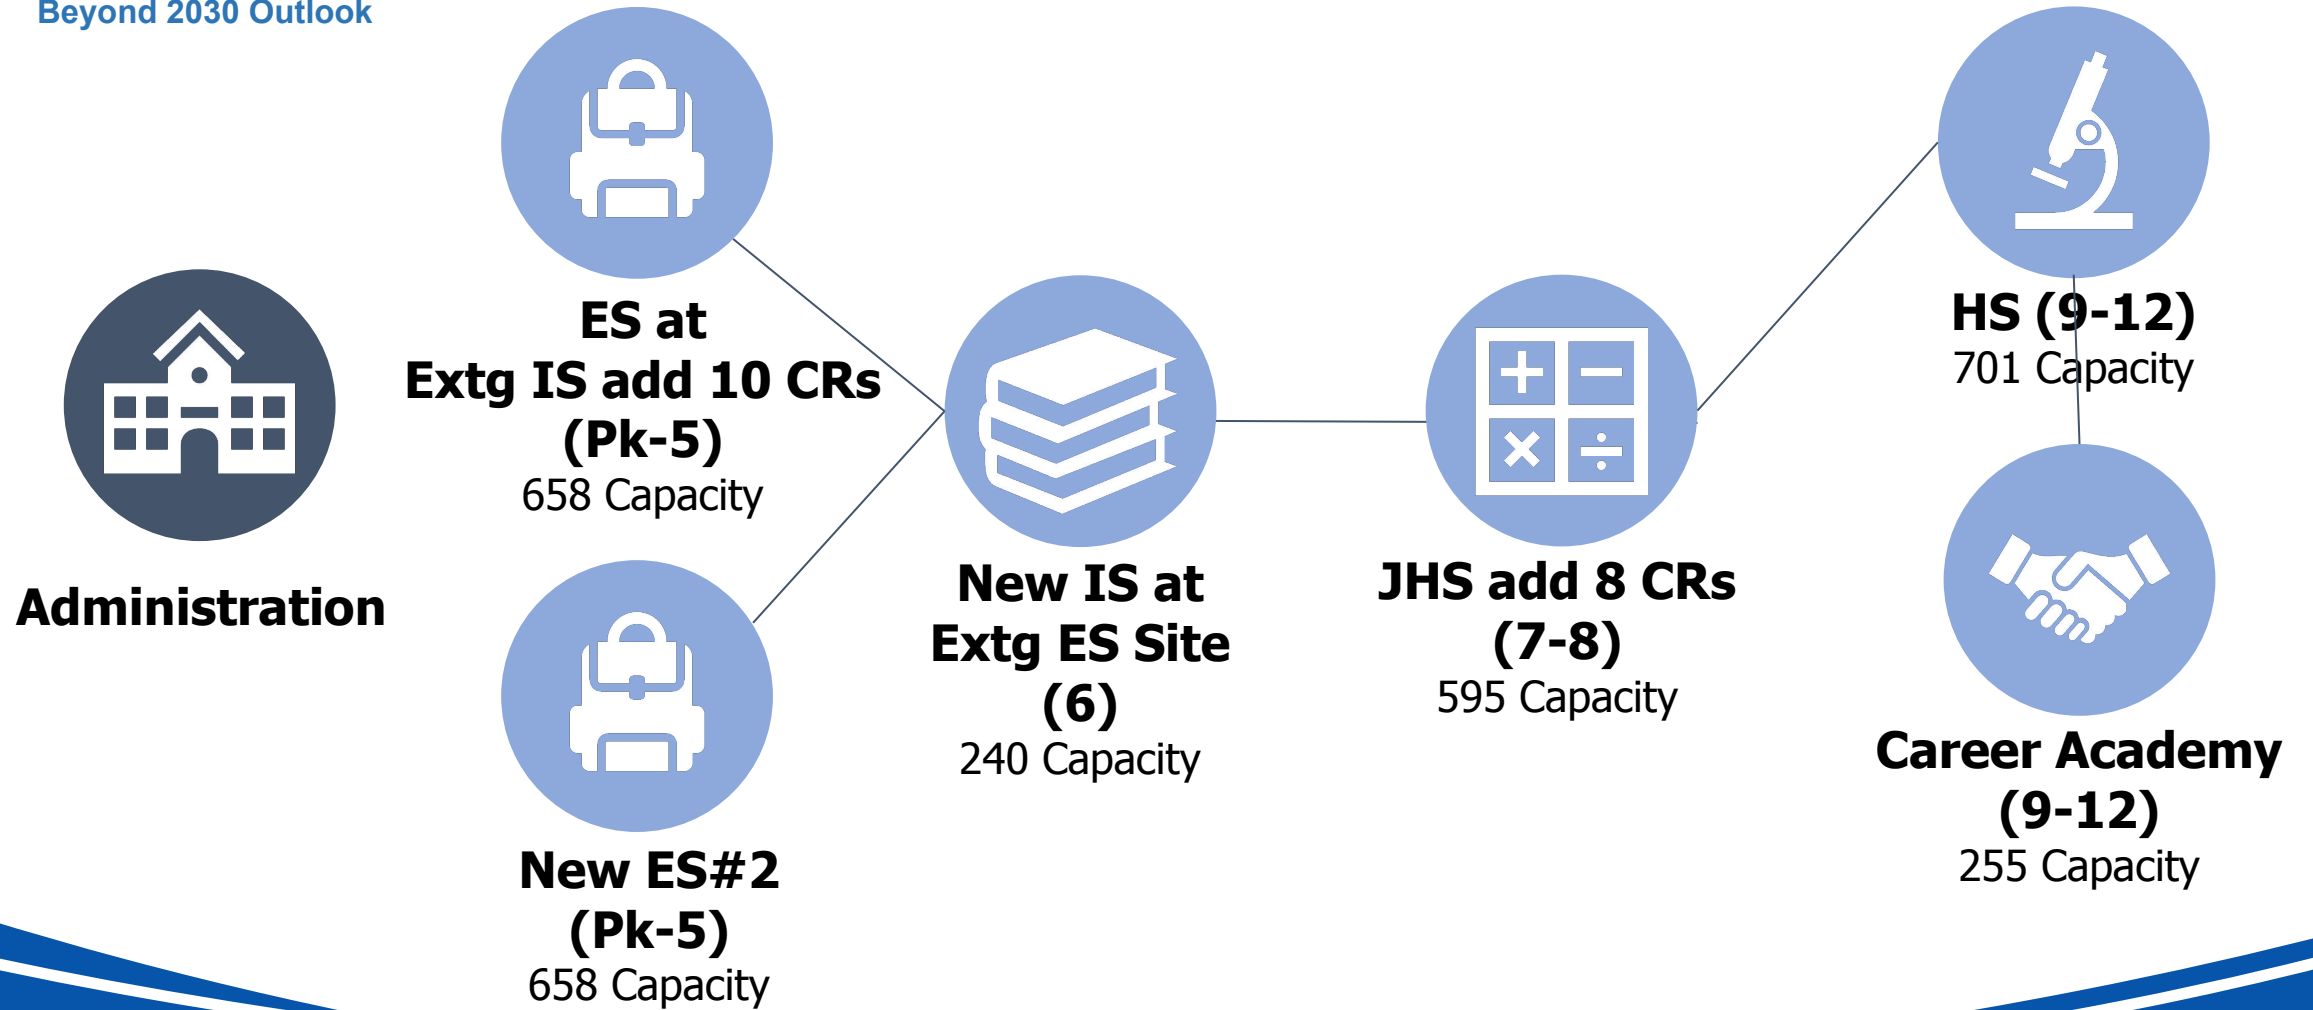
Beyond 2030 Outlook

Administration

ES at
Extg IS add 10 CRs
(Pk-5)
658 Capacity

New ES#2
(Pk-5)
658 Capacity

New IS at
Extg ES Site
(6)
240 Capacity

JHS add 8 CRs
(7-8)
595 Capacity

HS (9-12)
701 Capacity

Career Academy
(9-12)
255 Capacity